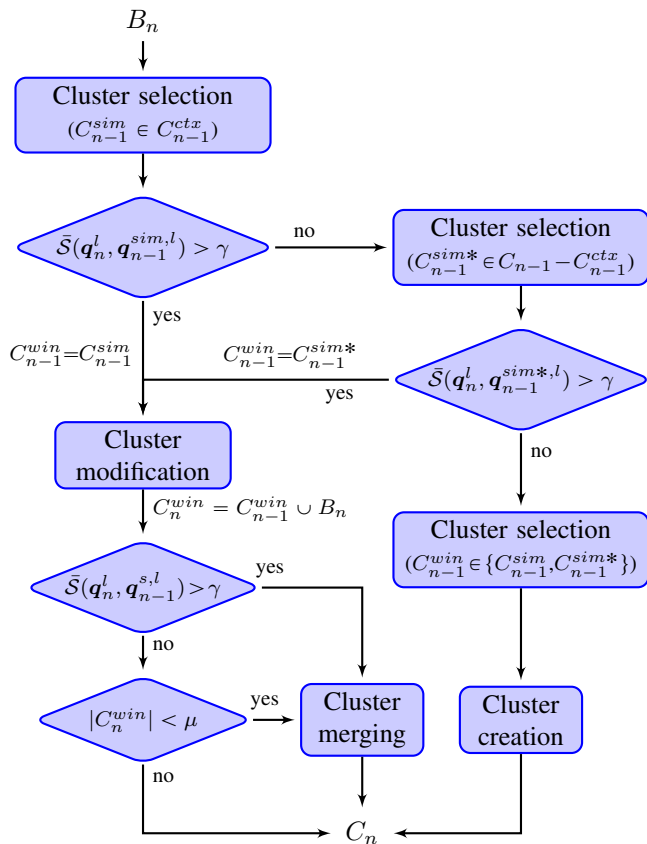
$B_n$

Cluster selection
$(C_{n-1}^{sim} \in C_{n-1}^{ctx})$

$\bar{\mathcal{S}}(\boldsymbol{q}_n^l, \boldsymbol{q}_{n-1}^{sim,l}) > \gamma$

no

Cluster selection
$(C_{n-1}^{sim*} \in C_{n-1} - C_{n-1}^{ctx})$

yes

$C_{n-1}^{win} = C_{n-1}^{sim}$

$C_{n-1}^{win} = C_{n-1}^{sim*}$

$\bar{\mathcal{S}}(\boldsymbol{q}_n^l, \boldsymbol{q}_{n-1}^{sim*,l}) > \gamma$

yes

Cluster modification

no

$C_n^{win} = C_{n-1}^{win} \cup B_n$

Cluster selection
$(C_{n-1}^{win} \in \{C_{n-1}^{sim}, C_{n-1}^{sim*}\})$

$\bar{\mathcal{S}}(\boldsymbol{q}_n^l, \boldsymbol{q}_{n-1}^{s,l}) > \gamma$

yes

no

$|C_n^{win}| < \mu$

yes

Cluster merging

Cluster creation

no

$C_n$